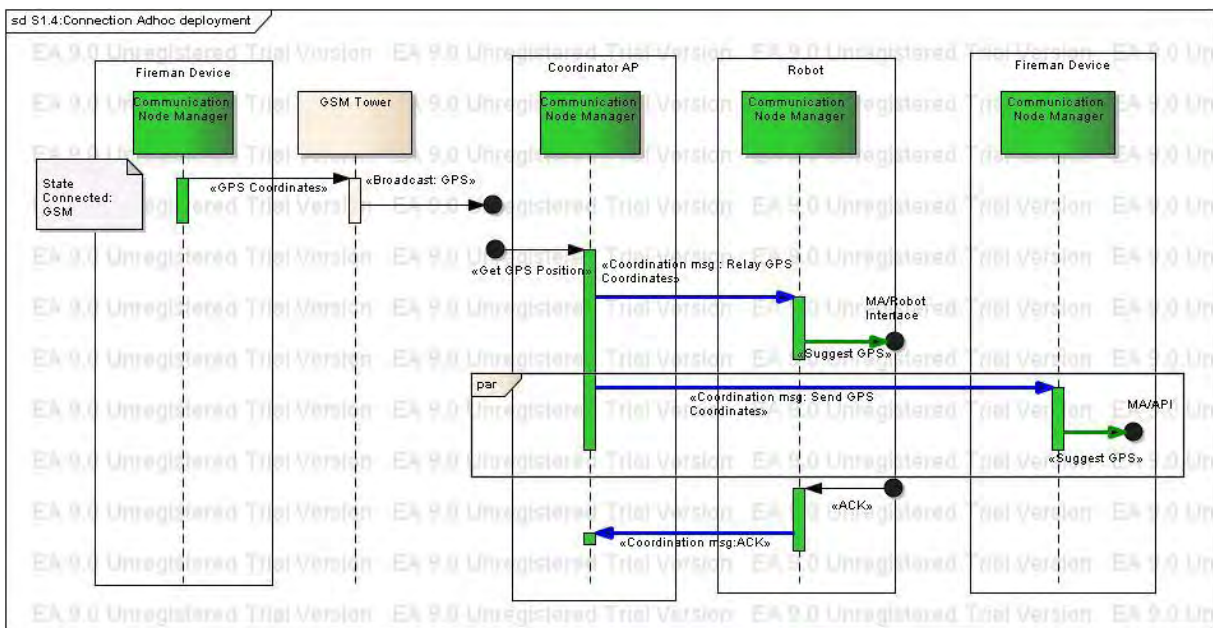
sd S1.4:Connection Adhoc deployment

EA 9.0 Unregistered Trial Version EA 9.0 Unregistered Trial Version EA 9.0 Unregistered Trial Version EA 9.0 Un

Fireman Device
Communication Node Manager

GSM Tower

Coordinator AP
Communication Node Manager

Robot
Communication Node Manager

Fireman Device
Communication Node Manager

State Connected: GSM

«GPS Coordinates»

«Broadcast: GPS»

«Get GPS Position»

«Coordination msg: Relay GPS Coordinates»

MA/Robot Interface

«Suggest GPS»

par

«Coordination msg: Send GPS Coordinates»

MA/API

«Suggest GPS»

«ACK»

«Coordination msg:ACK»

EA 9.0 Unregistered Trial Version EA 9.0 Unregistered Trial Version EA 9.0 Unregistered Trial Version EA 9.0 Un